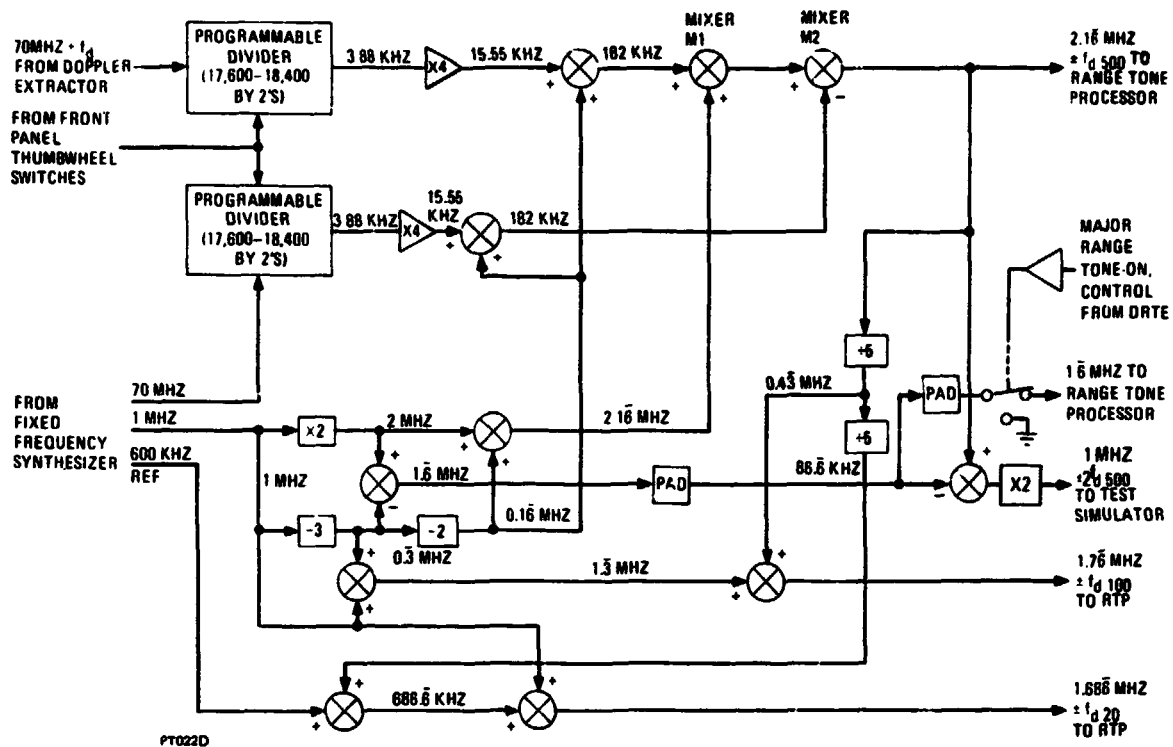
70MHZ + $f_d$ FROM DOPPLER EXTRACTOR

PROGRAMMABLE DIVIDER (17,600–18,400 BY 2'S)

3 88 KHZ

X4

15.55 KHZ

182 KHZ

MIXER M1

MIXER M2

2.1$\bar{6}$ MHZ $\pm f_d$ 500 TO RANGE TONE PROCESSOR

FROM FRONT PANEL THUMBWHEEL SWITCHES

PROGRAMMABLE DIVIDER (17,600–18,400 BY 2'S)

3 88 KHZ

X4

15.56 KHZ

182 KHZ

MAJOR RANGE TONE-ON, CONTROL FROM DRTE

÷6

70 MHZ

FROM FIXED FREQUENCY SYNTHESIZER

1 MHZ

600 KHZ REF

x2

2 MHZ

2 1$\bar{6}$ MHZ

0.4$\bar{3}$ MHZ

PAD

1 $\bar{6}$ MHZ TO RANGE TONE PROCESSOR

÷6

1 MHZ

1.$\bar{6}$ MHZ

PAD

86.$\bar{6}$ KHZ

X2

1 MHZ $\pm f_d$ 500 TO TEST SIMULATOR

÷3

÷2

0.16 MHZ

0.$\bar{3}$ MHZ

1.$\bar{3}$ MHZ

1.7$\bar{6}$ MHZ $\pm f_d$ 100 TO RTP

68$\bar{6}$.$\bar{6}$ KHZ

1.68$\bar{6}$ MHZ $\pm f_d$ 20 TO RTP

PT022D